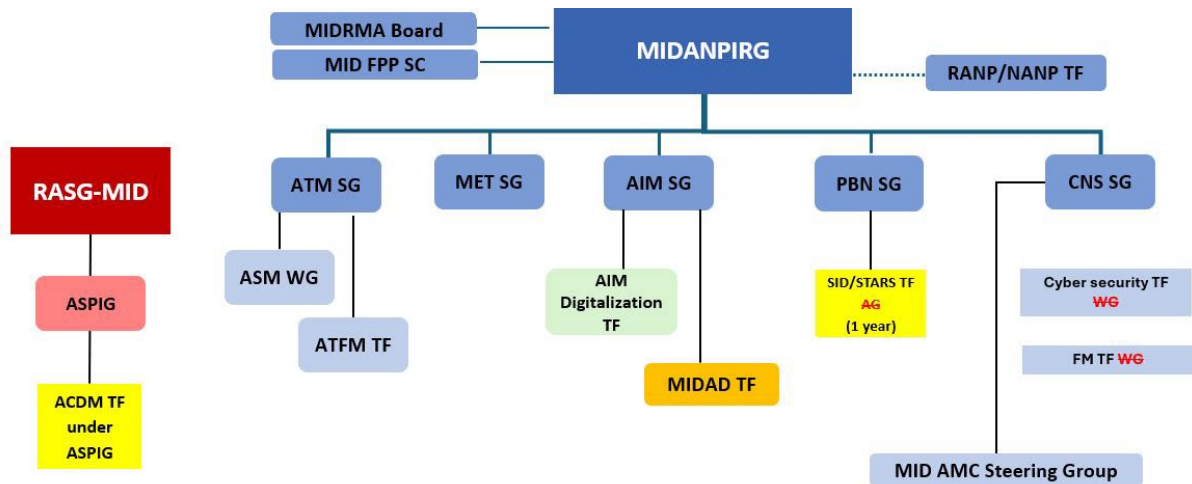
MIDRMA Board

MID FPP SC

MIDANPIRG

RANP/NANP TF

RASG-MID

ASPIG

ACDM TF under ASPIG

ATM SG

ASM WG

ATFM TF

MET SG

AIM SG

AIM Digitalization TF

MIDAD TF

PBN SG

SID/STARS TF ~~AG~~ (1 year)

CNS SG

Cyber security TF ~~WG~~

FM TF ~~WG~~

MID AMC Steering Group